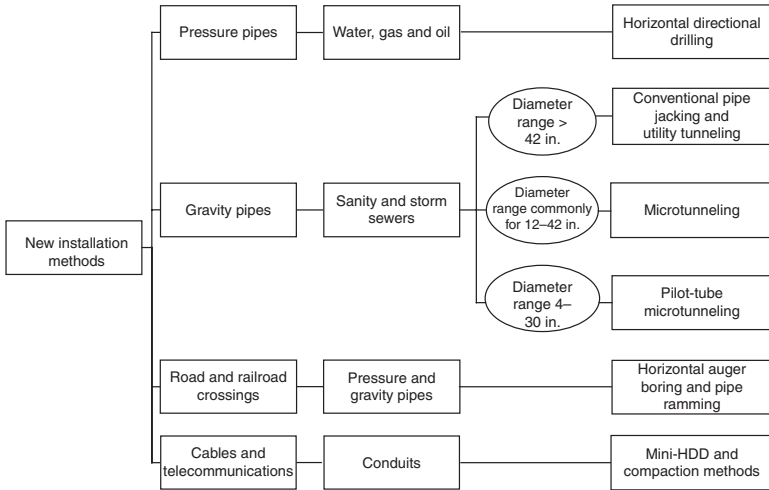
New installation methods

Pressure pipes

Water, gas and oil

Horizontal directional drilling

Gravity pipes

Sanity and storm sewers

Diameter range > 42 in.

Conventional pipe jacking and utility tunneling

Diameter range commonly for 12–42 in.

Microtunneling

Diameter range 4–30 in.

Pilot-tube microtunneling

Road and railroad crossings

Pressure and gravity pipes

Horizontal auger boring and pipe ramming

Cables and telecommunications

Conduits

Mini-HDD and compaction methods